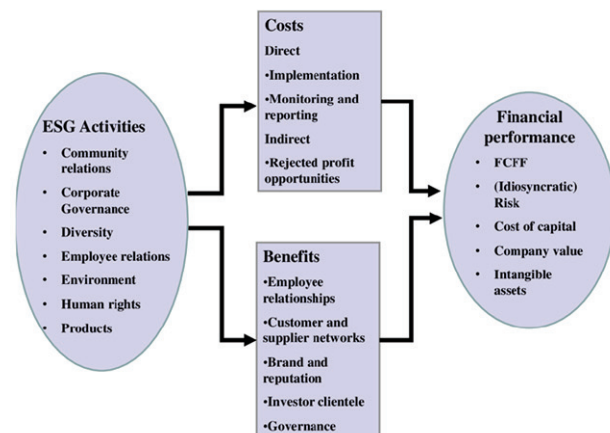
ESG Activities
- Community relations
- Corporate Governance
- Diversity
- Employee relations
- Environment
- Human rights
- Products

Costs
Direct
•Implementation
•Monitoring and reporting
Indirect
•Rejected profit opportunities

Benefits
•Employee relationships
•Customer and supplier networks
•Brand and reputation
•Investor clientele
•Governance

Financial performance
- FCFF
- (Idiosyncratic) Risk
- Cost of capital
- Company value
- Intangible assets